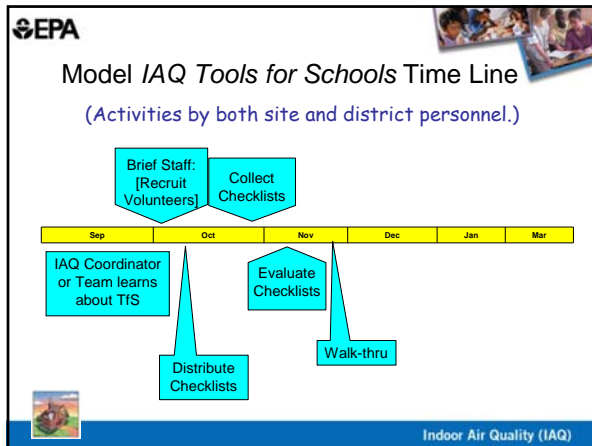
EPA

Model *IAQ Tools for Schools* Time Line

(Activities by both site and district personnel.)

Brief Staff: [Recruit Volunteers]

Collect Checklists

| Sep | Oct | Nov | Dec | Jan | Mar |
|---|---|---|---|---|---|

IAQ Coordinator or Team learns about TfS

Evaluate Checklists

Walk-thru

Distribute Checklists

Indoor Air Quality (IAQ)